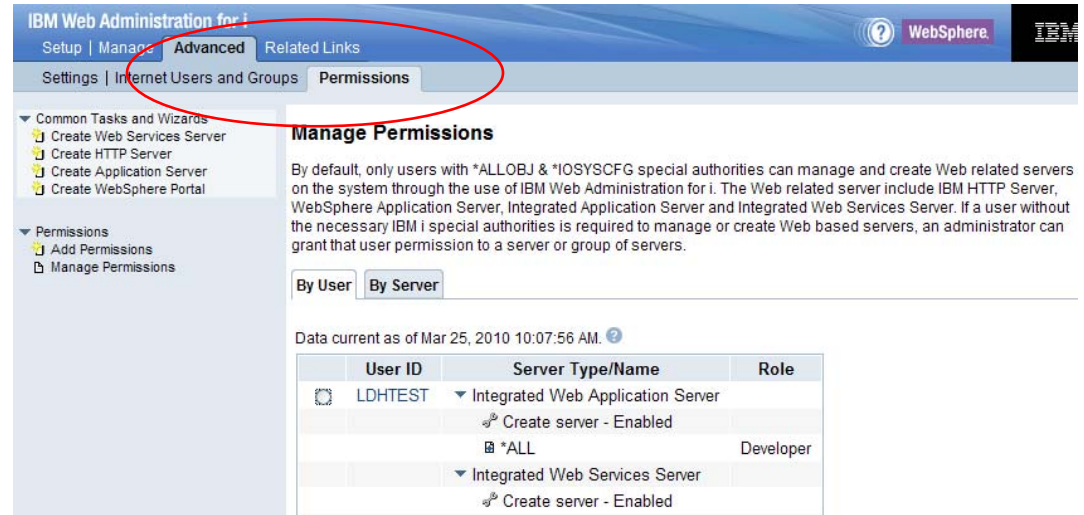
IBM Web Administration for i

WebSphere

IBM

Setup | Manage | Advanced | Related Links

Settings | Internet Users and Groups | Permissions

Common Tasks and Wizards
Create Web Services Server
Create HTTP Server
Create Application Server
Create WebSphere Portal

Permissions
Add Permissions
Manage Permissions

Manage Permissions

By default, only users with *ALLOBJ & *IOSYSCFG special authorities can manage and create Web related servers on the system through the use of IBM Web Administration for i. The Web related server include IBM HTTP Server, WebSphere Application Server, Integrated Application Server and Integrated Web Services Server. If a user without the necessary IBM i special authorities is required to manage or create Web based servers, an administrator can grant that user permission to a server or group of servers.

By User | By Server

Data current as of Mar 25, 2010 10:07:56 AM.

| | User ID | Server Type/Name | Role |
|---|---|---|---|
| | LDHTEST | Integrated Web Application Server | |
| | | Create server - Enabled | |
| | | *ALL | Developer |
| | | Integrated Web Services Server | |
| | | Create server - Enabled | |